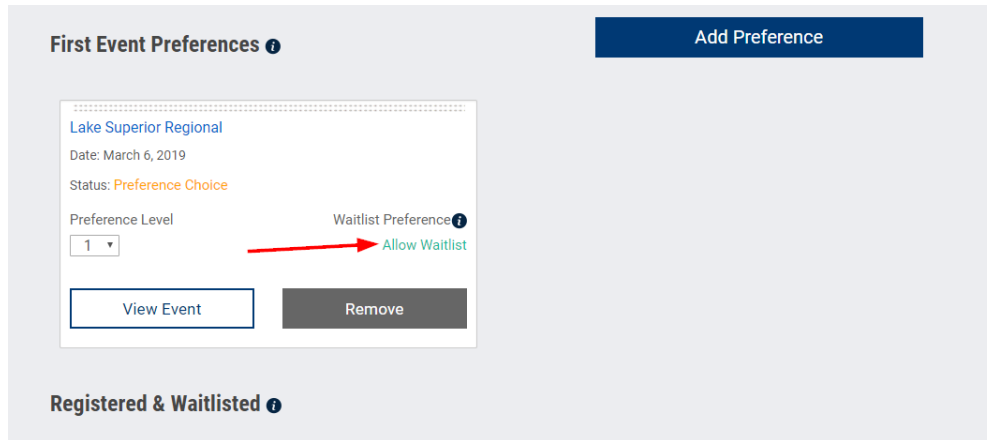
First Event Preferences

Add Preference

Lake Superior Regional

Date: March 6, 2019

Status: Preference Choice

Preference Level

1

Waitlist Preference

Allow Waitlist

View Event

Remove

Registered & Waitlisted